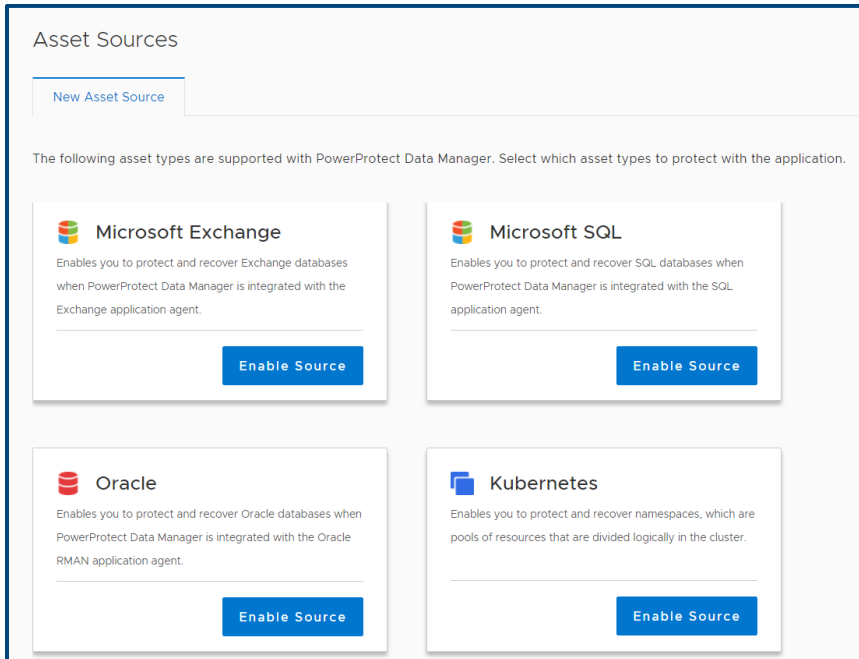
Asset Sources

New Asset Source

The following asset types are supported with PowerProtect Data Manager. Select which asset types to protect with the application.

Microsoft Exchange

Enables you to protect and recover Exchange databases when PowerProtect Data Manager is integrated with the Exchange application agent.

Enable Source

Microsoft SQL

Enables you to protect and recover SQL databases when PowerProtect Data Manager is integrated with the SQL application agent.

Enable Source

Oracle

Enables you to protect and recover Oracle databases when PowerProtect Data Manager is integrated with the Oracle RMAN application agent.

Enable Source

Kubernetes

Enables you to protect and recover namespaces, which are pools of resources that are divided logically in the cluster.

Enable Source